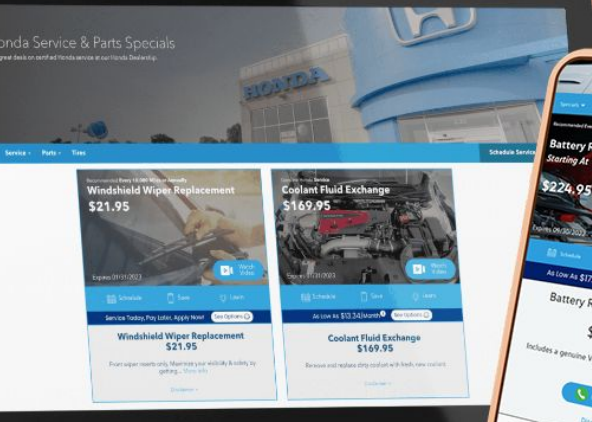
onda Service & Parts Specials

great deals on certified Honda service at our Honda Dealership.

HONDA

Service • Parts • Tires

Schedule Service

Recommended Every 10,000 Miles or Annually

Windshield Wiper Replacement

$21.95

Expires 01/01/2023

Watch Video

Schedule Save Learn

Service Today, Pay Later, Apply Now! See Options

Windshield Wiper Replacement

$21.95

Front wiper inserts only. Maximize your visibility & safety by getting... More info

Disclaimer

Genuine Honda Service

Coolant Fluid Exchange

$169.95

Expires 01/01/2023

Watch Video

Schedule Save Learn

As Low As $13.34/Month See Options

Coolant Fluid Exchange

$169.95

Remove and replace dirty coolant with fresh, new coolant.

Disclaimer

Specials

Recommended Eve

Battery R

Starting At

$224.95

Expires 06/30/2023

Schedule

As Low As $17

Battery Re

Includes a genuine